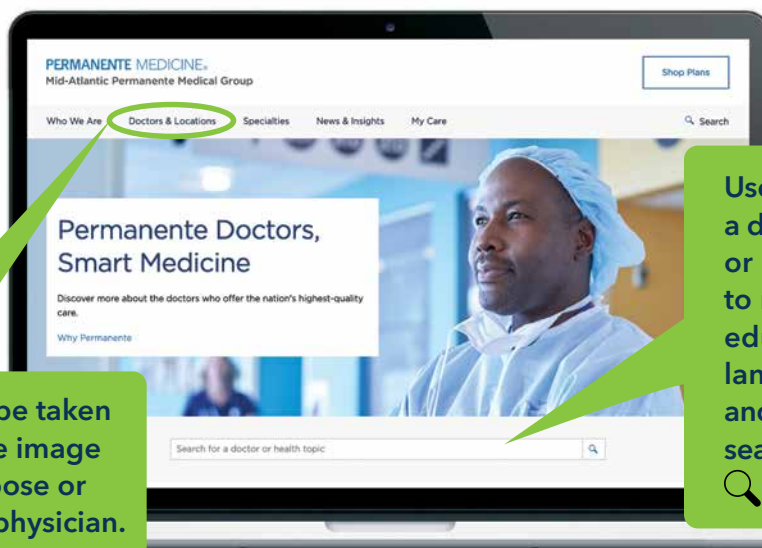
PERMANENTE MEDICINE.
Mid-Atlantic Permanente Medical Group

Shop Plans

Who We Are
Doctors & Locations
Specialties
News & Insights
My Care
Search

Permanente Doctors, Smart Medicine

Discover more about the doctors who offer the nation's highest-quality care.

Why Permanente

Search for a doctor or health topic

Use
a d
or
to
ed
lan
and
sea

be taken
e image
oose or
physician.